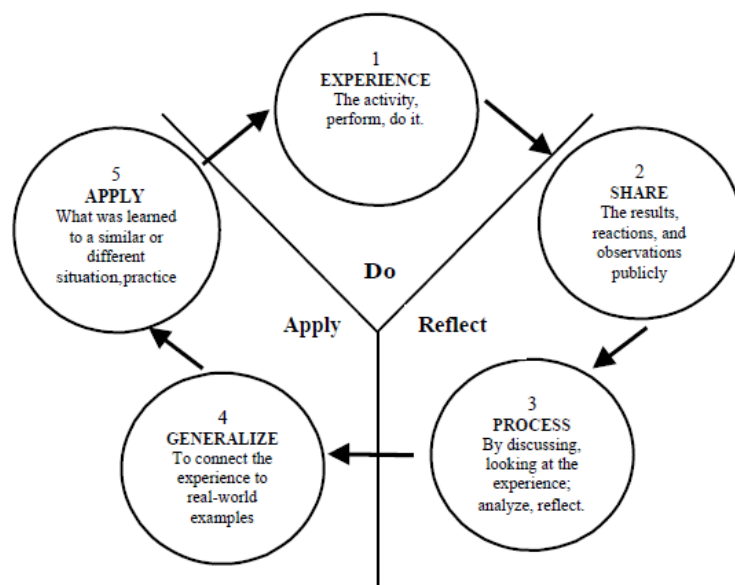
1
EXPERIENCE
The activity, perform, do it.

2
SHARE
The results, reactions, and observations publicly

3
PROCESS
By discussing, looking at the experience; analyze, reflect.

4
GENERALIZE
To connect the experience to real-world examples

5
APPLY
What was learned to a similar or different situation,practice

Do

Apply

Reflect